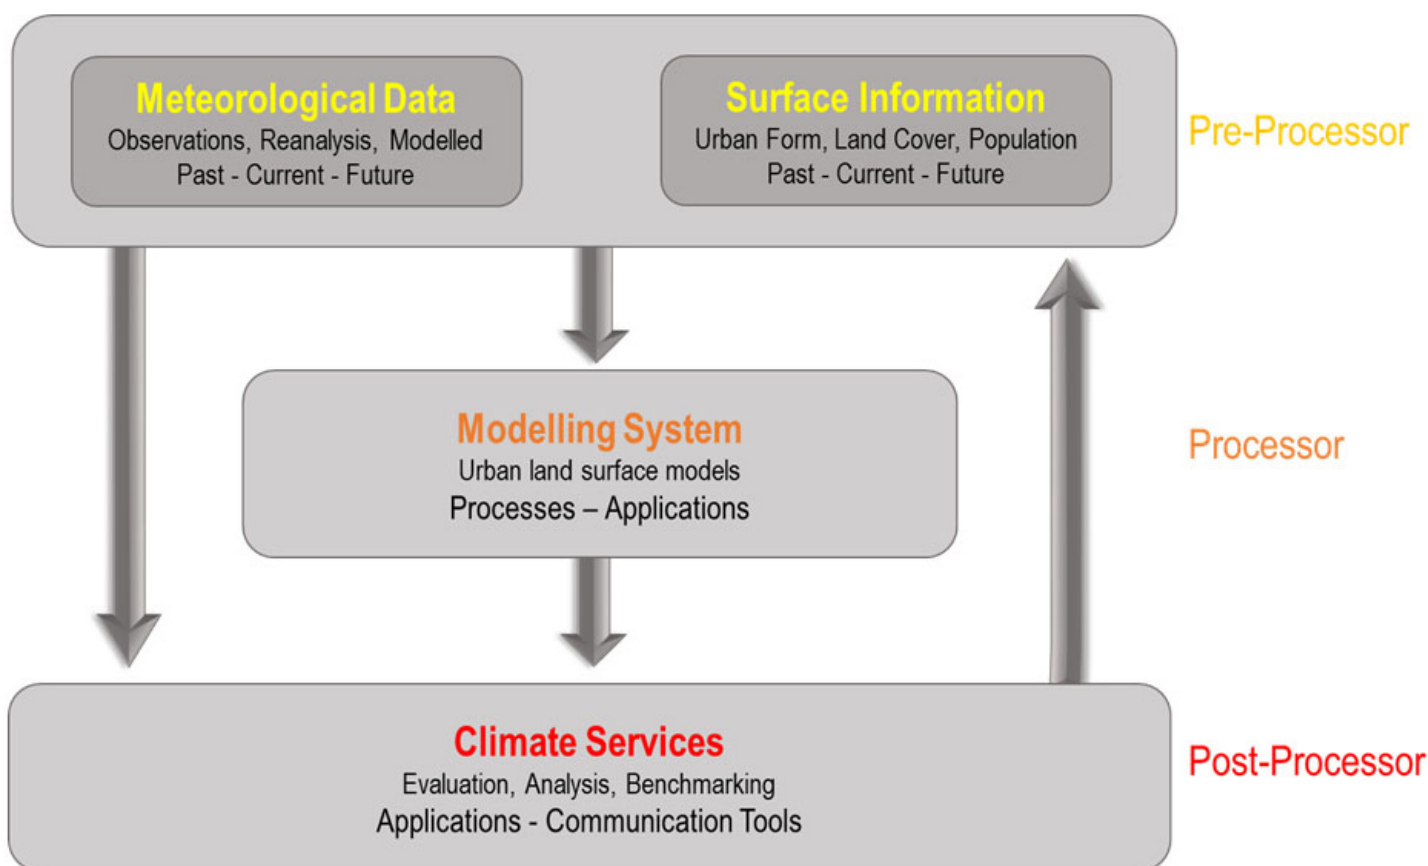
Meteorological Data
Observations, Reanalysis, Modelled
Past - Current - Future

Surface Information
Urban Form, Land Cover, Population
Past - Current - Future

Pre-Processor

Modelling System
Urban land surface models
Processes – Applications

Processor

Climate Services
Evaluation, Analysis, Benchmarking
Applications - Communication Tools

Post-Processor